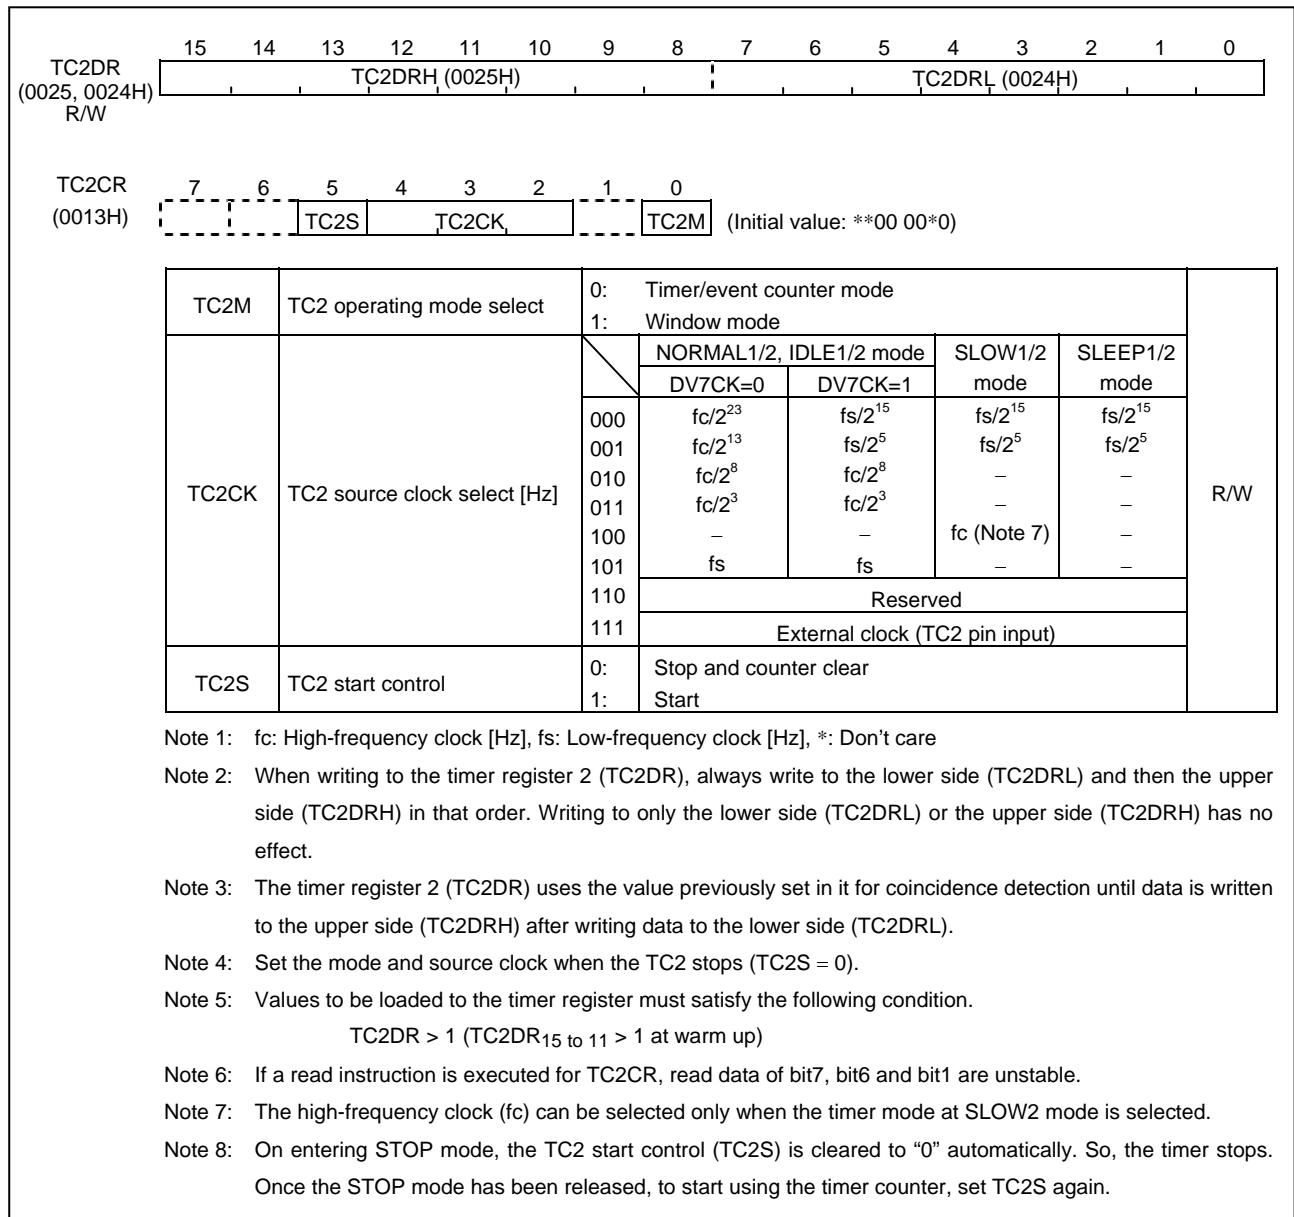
TC2DR (0025, 0024H) R/W

| 15 | 14 | 13 | 12 | 11 | 10 | 9 | 8 | 7 | 6 | 5 | 4 | 3 | 2 | 1 | 0 |
|---|---|---|---|---|---|---|---|---|---|---|---|---|---|---|---|
| TC2DRH (0025H) | | | | | | | | TC2DRL (0024H) | | | | | | | |

TC2CR (0013H)

| 7 | 6 | 5 | 4 | 3 | 2 | 1 | 0 |
|---|---|---|---|---|---|---|---|
| | | TC2S | TC2CK | | | | TC2M |

(Initial value: **00 00*0)

| TC2M | TC2 operating mode select | 0: Timer/event counter mode<br>1: Window mode | | | | | R/W |
|---|---|---|---|---|---|---|---|
| TC2CK | TC2 source clock select [Hz] | | NORMAL1/2, IDLE1/2 mode DV7CK=0 | NORMAL1/2, IDLE1/2 mode DV7CK=1 | SLOW1/2 mode | SLEEP1/2 mode | |
| | | 000 | fc/$2^{23}$ | fs/$2^{15}$ | fs/$2^{15}$ | fs/$2^{15}$ | |
| | | 001 | fc/$2^{13}$ | fs/$2^{5}$ | fs/$2^{5}$ | fs/$2^{5}$ | |
| | | 010 | fc/$2^{8}$ | fc/$2^{8}$ | – | – | |
| | | 011 | fc/$2^{3}$ | fc/$2^{3}$ | – | – | |
| | | 100 | – | – | fc (Note 7) | – | |
| | | 101 | fs | fs | – | – | |
| | | 110 | Reserved | | | | |
| | | 111 | External clock (TC2 pin input) | | | | |
| TC2S | TC2 start control | 0: Stop and counter clear<br>1: Start | | | | | |

Note 1: fc: High-frequency clock [Hz], fs: Low-frequency clock [Hz], *: Don't care

Note 2: When writing to the timer register 2 (TC2DR), always write to the lower side (TC2DRL) and then the upper side (TC2DRH) in that order. Writing to only the lower side (TC2DRL) or the upper side (TC2DRH) has no effect.

Note 3: The timer register 2 (TC2DR) uses the value previously set in it for coincidence detection until data is written to the upper side (TC2DRH) after writing data to the lower side (TC2DRL).

Note 4: Set the mode and source clock when the TC2 stops (TC2S = 0).

Note 5: Values to be loaded to the timer register must satisfy the following condition.
TC2DR > 1 (TC2DR$_{15 \text{ to } 11}$ > 1 at warm up)

Note 6: If a read instruction is executed for TC2CR, read data of bit7, bit6 and bit1 are unstable.

Note 7: The high-frequency clock (fc) can be selected only when the timer mode at SLOW2 mode is selected.

Note 8: On entering STOP mode, the TC2 start control (TC2S) is cleared to "0" automatically. So, the timer stops. Once the STOP mode has been released, to start using the timer counter, set TC2S again.